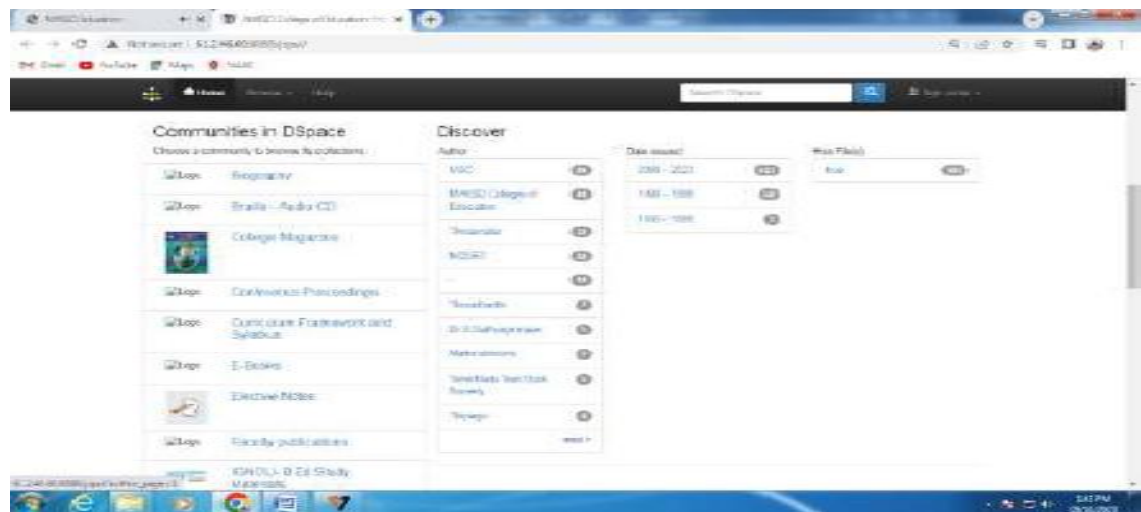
Communities in DSpace

Choose a community to browse its collections.

Logo Biography

Logo Braille - Audio CD

College Magazine

Logo Conference Proceedings

Logo Curriculum Framework and Syllabus

Logo E-Books

Elective Notes

Logo Faculty publications

IGNOU- B.Ed Study Materials

Discover

Author

MSC

MASD College of Education

Thesis

NCERT

Date issued

2000 - 2022

1980 - 1999

Has File(s)

true

more >

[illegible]